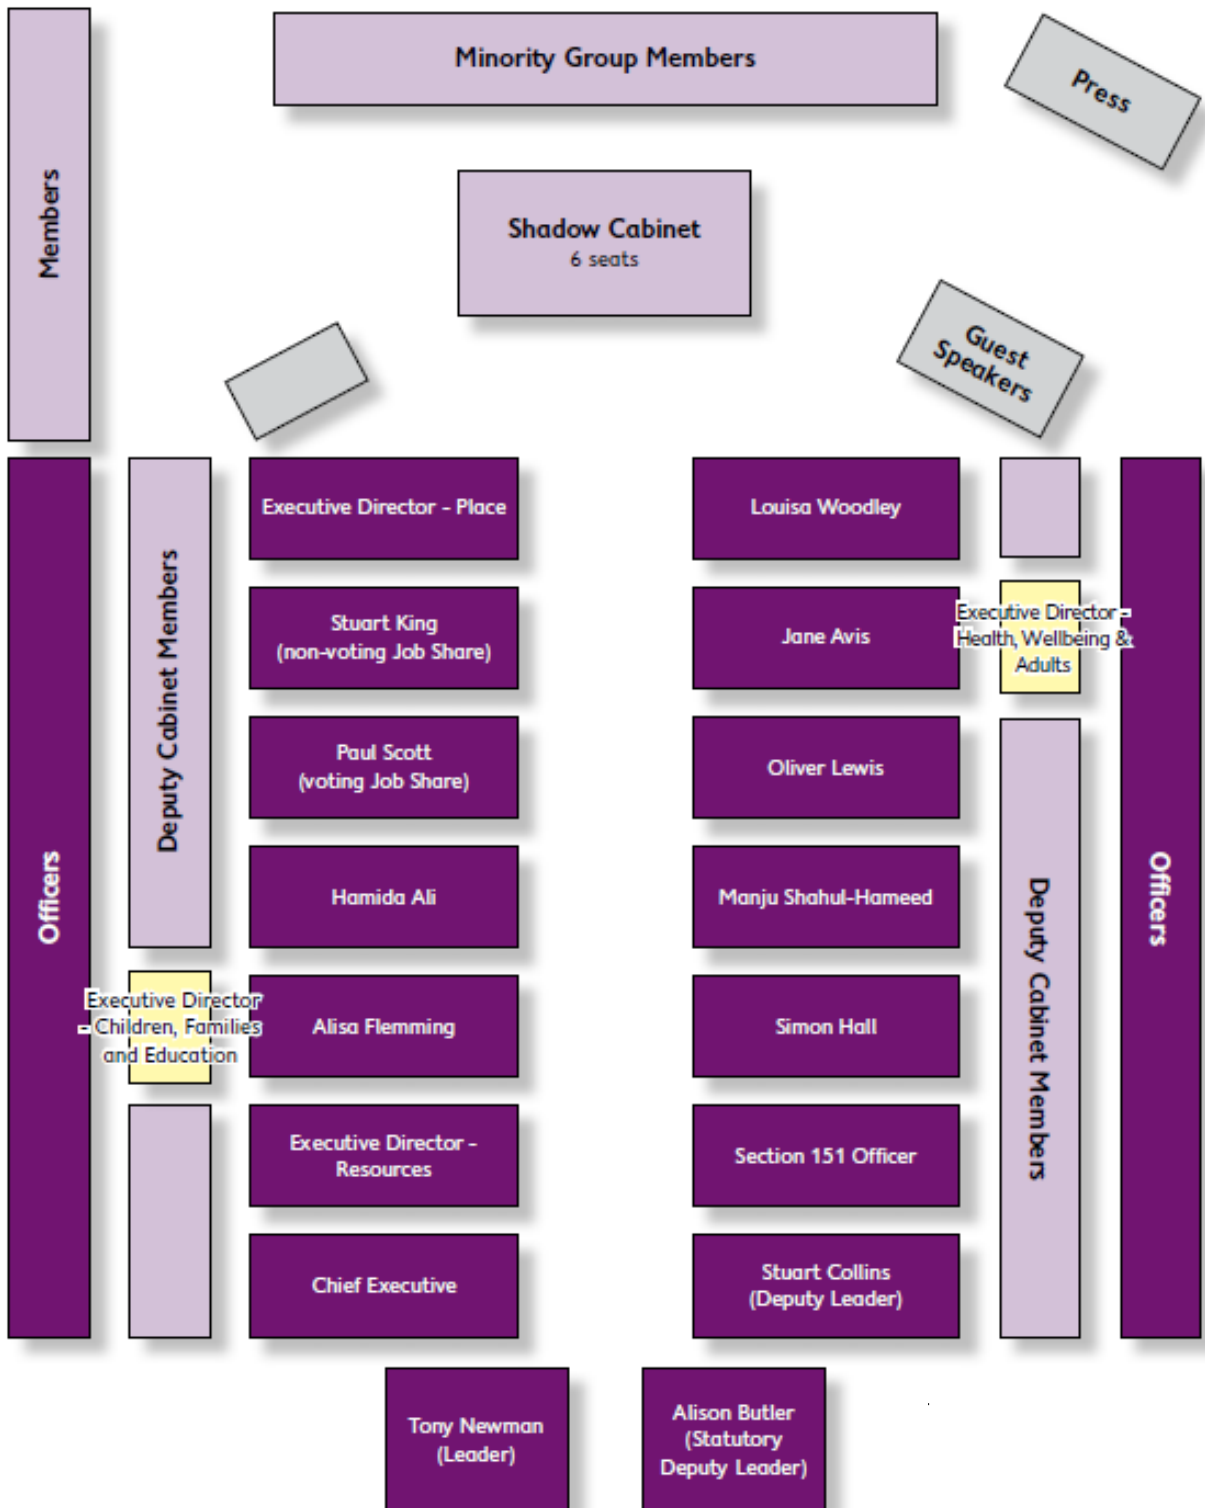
Minority Group Members

Press

Members

Shadow Cabinet
6 seats

Guest Speakers

Officers

Deputy Cabinet Members

Executive Director - Place

Stuart King
(non-voting Job Share)

Paul Scott
(voting Job Share)

Hamida Ali

Executive Director - Children, Families and Education

Alisa Flemming

Executive Director - Resources

Chief Executive

Louisa Woodley

Jane Avis

Executive Director - Health, Wellbeing & Adults

Oliver Lewis

Manju Shahul-Hameed

Simon Hall

Section 151 Officer

Stuart Collins
(Deputy Leader)

Deputy Cabinet Members

Officers

Tony Newman
(Leader)

Alison Butler
(Statutory Deputy Leader)